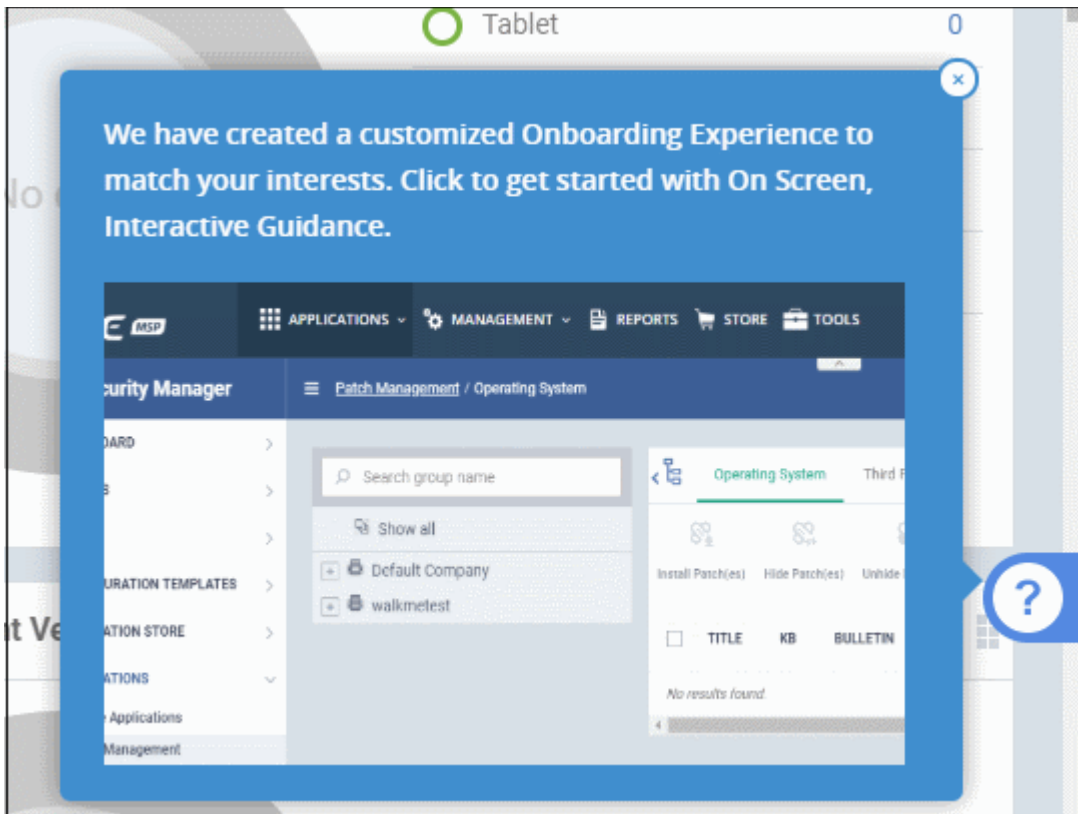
Tablet 0

No

×

We have created a customized Onboarding Experience to match your interests. Click to get started with On Screen, Interactive Guidance.

MSP

APPLICATIONS MANAGEMENT REPORTS STORE TOOLS

curity Manager

Patch Management / Operating System

DARD

URATION TEMPLATES

ATION STORE

ATIONS

Applications

Management

Search group name

Show all

Default Company

walkmetest

Operating System Third F

Install Patch(es) Hide Patch(es) Unhide

| | TITLE | KB | BULLETIN |
|---|---|---|---|

No results found

t Ve

?